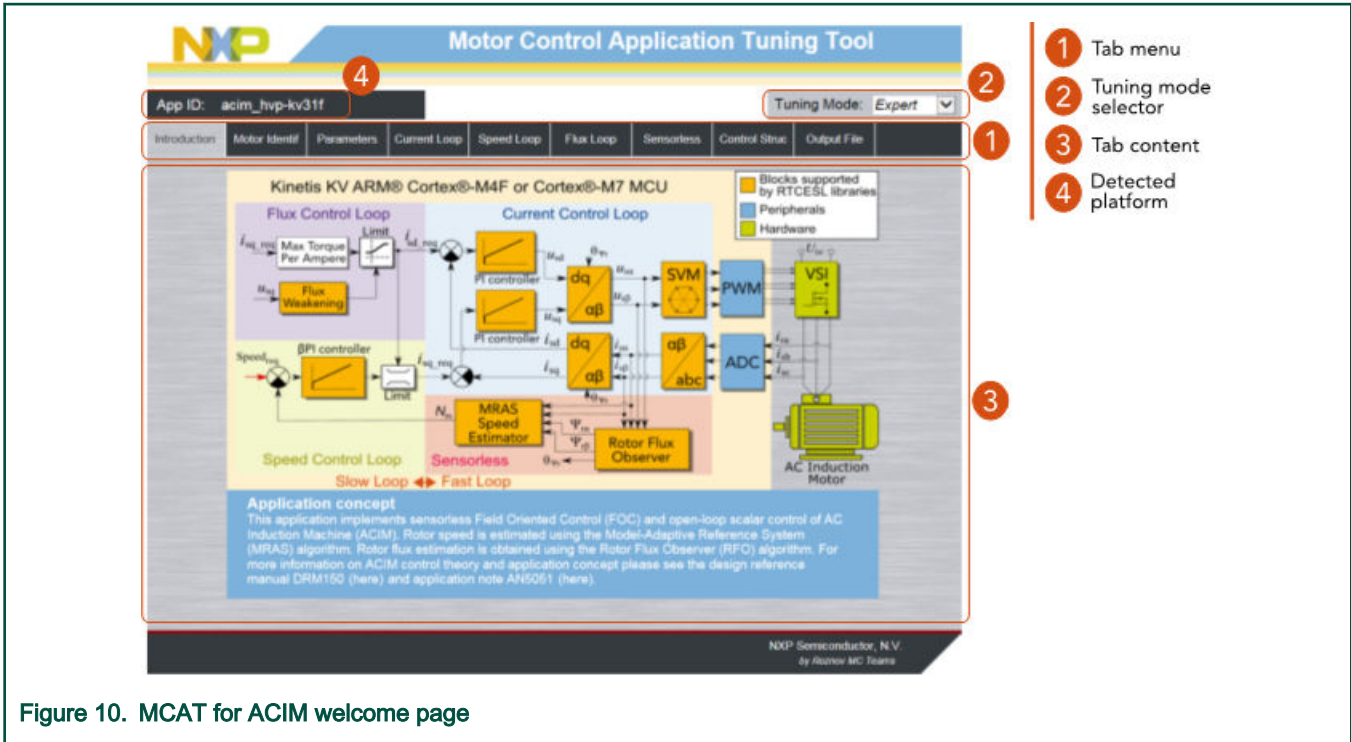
NXP

Motor Control Application Tuning Tool

4

App ID: acim_hvp-kv31f

Tuning Mode: Expert

2

Introduction | Motor Identif | Parameters | Current Loop | Speed Loop | Flux Loop | Sensorless | Control Struc | Output File

1

Kinetis KV ARM® Cortex®-M4F or Cortex®-M7 MCU

Blocks supported by RTCESL libraries
Peripherals
Hardware

Flux Control Loop

Current Control Loop

$i_{sq\_req}$ Max Torque Per Ampere

Limit

$i_{sd\_req}$

PI controller

$u_{sd}$

$\theta_{\psi_r}$

dq αβ

$u_{s\alpha}$

SVM

PWM

VSI

$U_{dc}$

$u_{sq}$

Flux Weakening

PI controller

$u_{sq}$

$u_{s\beta}$

$i_{sd}$

dq αβ

$i_{s\alpha}$

αβ abc

ADC

$i_{sa}$ $i_{sb}$ $i_{sc}$

Speed$_{req}$

βPI controller

$i_{sq\_req}$

$i_{sq}$

$i_{s\beta}$

Limit

$\theta_{\psi_r}$

$N_m$

MRAS Speed Estimator

$\Psi_{r\alpha}$ $\Psi_{r\beta}$

Rotor Flux Observer

$\theta_{\psi_r}$

Speed Control Loop

Sensorless

AC Induction Motor

Slow Loop ◂▸ Fast Loop

3

Application concept
This application implements sensorless Field Oriented Control (FOC) and open-loop scalar control of AC Induction Machine (ACIM). Rotor speed is estimated using the Model-Adaptive Reference System (MRAS) algorithm. Rotor flux estimation is obtained using the Rotor Flux Observer (RFO) algorithm. For more information on ACIM control theory and application concept please see the design reference manual DRM150 (here) and application note AN5051 (here).

NXP Semiconductor, N.V.
by Roznov MC Teams

1 Tab menu
2 Tuning mode selector
3 Tab content
4 Detected platform

Figure 10. MCAT for ACIM welcome page